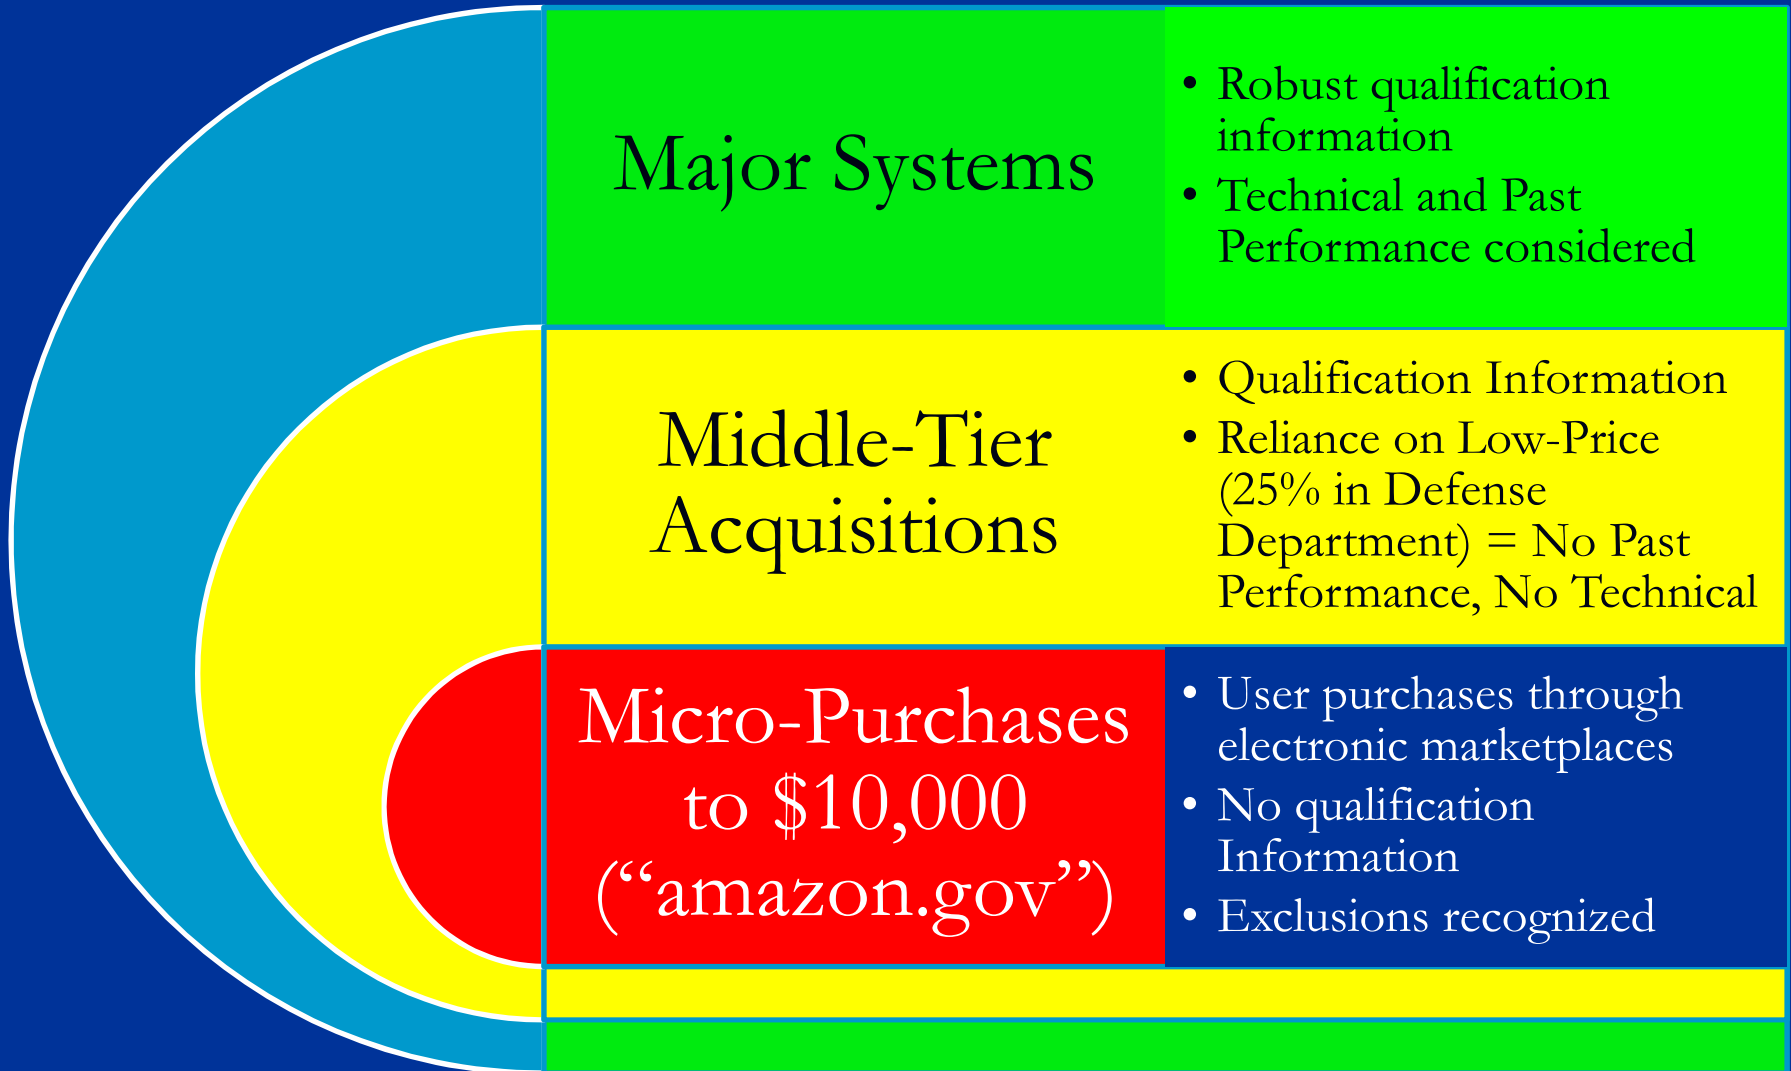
Major Systems

• Robust qualification information
• Technical and Past Performance considered

Middle-Tier Acquisitions

• Qualification Information
• Reliance on Low-Price (25% in Defense Department) = No Past Performance, No Technical

Micro-Purchases to \$10,000 (“amazon.gov”)

• User purchases through electronic marketplaces
• No qualification Information
• Exclusions recognized